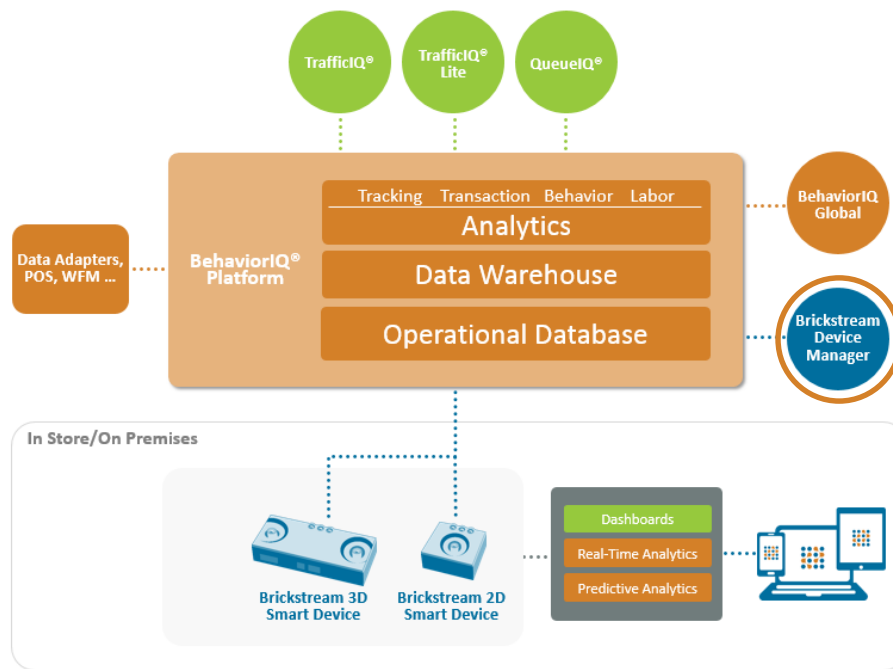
TrafficIQ®

TrafficIQ® Lite

QueueIQ®

Data Adapters, POS, WFM ...

BehaviorIQ® Platform

Tracking Transaction Behavior Labor

Analytics

Data Warehouse

Operational Database

BehaviorIQ Global

Brickstream Device Manager

In Store/On Premises

Brickstream 3D Smart Device

Brickstream 2D Smart Device

Dashboards

Real-Time Analytics

Predictive Analytics